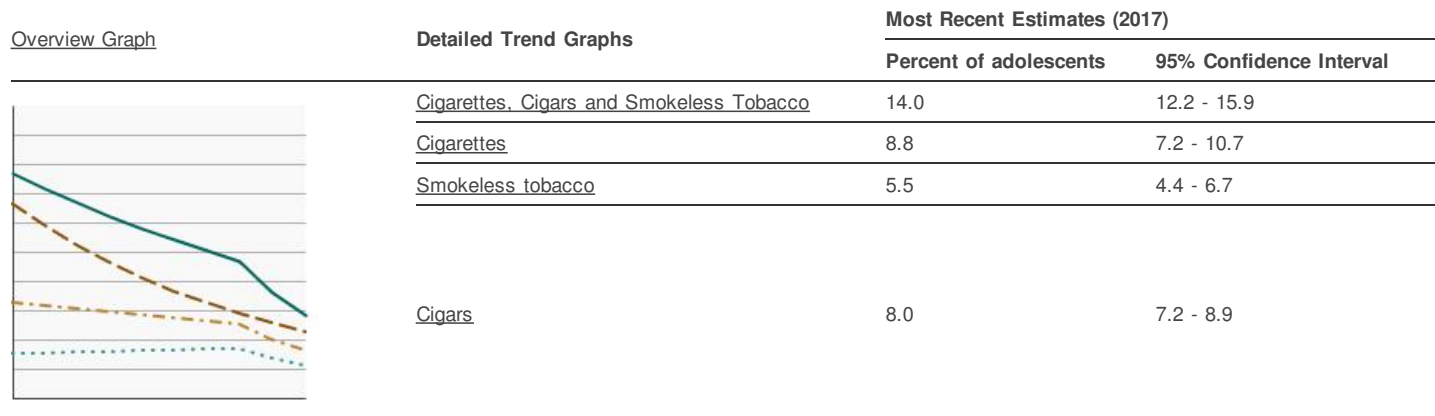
| Overview Graph | Detailed Trend Graphs | Most Recent Estimates (2017) | |
|---|---|---|---|
| | | Percent of adolescents | 95% Confidence Interval |
| | Cigarettes, Cigars and Smokeless Tobacco | 14.0 | 12.2 - 15.9 |
| | Cigarettes | 8.8 | 7.2 - 10.7 |
| | Smokeless tobacco | 5.5 | 4.4 - 6.7 |
| | Cigars | 8.0 | 7.2 - 8.9 |